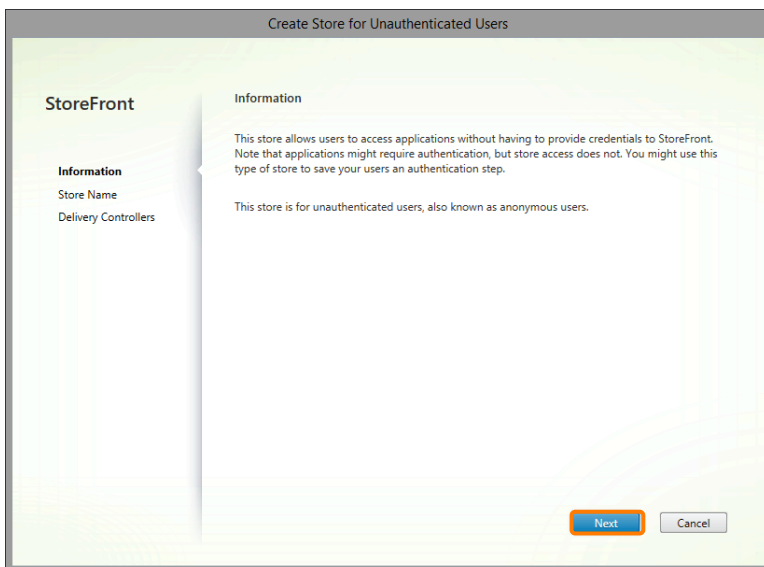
Create Store for Unauthenticated Users

StoreFront

Information
Store Name
Delivery Controllers

Information

This store allows users to access applications without having to provide credentials to StoreFront. Note that applications might require authentication, but store access does not. You might use this type of store to save your users an authentication step.

This store is for unauthenticated users, also known as anonymous users.

Next
Cancel